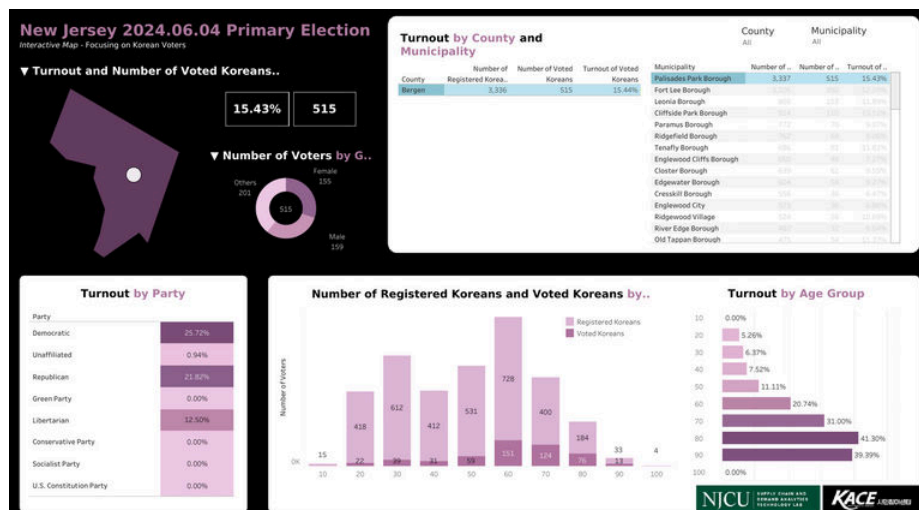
New Jersey 2024.06.04 Primary Election

Interactive Map - Focusing on Korean Voters

▼ Turnout and Number of Voted Koreans..

15.43%

515

▼ Number of Voters by G..

Others 201

Female 155

515

Male 159

Turnout by County and Municipality

County All

Municipality All

| County | Number of Registered Korea.. | Number of Voted Koreans | Turnout of Voted Koreans |
|---|---|---|---|
| Bergen | 3,336 | 515 | 15.44% |

| Municipality | Number of .. | Number of .. | Turnout of .. |
|---|---|---|---|
| Palisades Park Borough | 3,337 | 515 | 15.43% |
| Fort Lee Borough | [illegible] | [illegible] | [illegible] |
| Leonia Borough | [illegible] | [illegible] | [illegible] |
| Cliffside Park Borough | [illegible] | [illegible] | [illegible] |
| Paramus Borough | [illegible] | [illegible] | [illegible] |
| Ridgefield Borough | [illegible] | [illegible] | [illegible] |
| Tenafly Borough | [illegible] | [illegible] | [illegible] |
| Englewood Cliffs Borough | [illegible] | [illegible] | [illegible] |
| Closter Borough | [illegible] | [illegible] | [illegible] |
| Edgewater Borough | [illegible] | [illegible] | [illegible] |
| Cresskill Borough | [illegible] | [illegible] | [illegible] |
| Englewood City | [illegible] | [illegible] | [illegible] |
| Ridgewood Village | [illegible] | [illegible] | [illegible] |
| River Edge Borough | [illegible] | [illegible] | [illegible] |
| Old Tappan Borough | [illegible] | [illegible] | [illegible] |

Turnout by Party

| Party | |
|---|---|
| Democratic | 25.72% |
| Unaffiliated | 0.94% |
| Republican | 21.82% |
| Green Party | 0.00% |
| Libertarian | 12.50% |
| Conservative Party | 0.00% |
| Socialist Party | 0.00% |
| U.S. Constitution Party | 0.00% |

Number of Registered Koreans and Voted Koreans by..

Registered Koreans
Voted Koreans

Number of Voters

0K

15, 418, 612, 412, 531, 728, 400, 184, 33, 4

22, 39, 31, 59, 151, 124, 76, 13

10 20 30 40 50 60 70 80 90 100

Turnout by Age Group

| | |
|---|---|
| 10 | 0.00% |
| 20 | 5.26% |
| 30 | 6.37% |
| 40 | 7.52% |
| 50 | 11.11% |
| 60 | 20.74% |
| 70 | 31.00% |
| 80 | 41.30% |
| 90 | 39.39% |
| 100 | 0.00% |

NJCU SUPPLY CHAIN AND DEMAND ANALYTICS TECHNOLOGY LAB

KACE